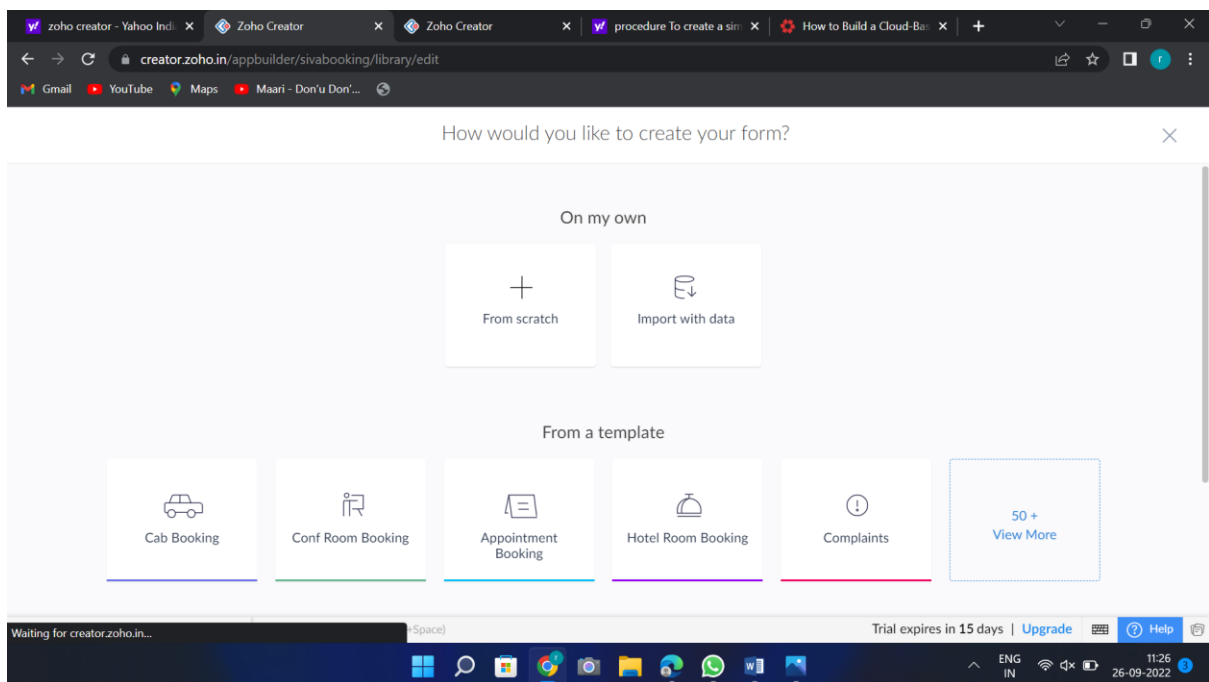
zoho creator - Yahoo Indi ×
Zoho Creator ×
Zoho Creator ×
procedure To create a sim ×
How to Build a Cloud-Bas ×
+

creator.zoho.in/appbuilder/sivabooking/library/edit

Gmail YouTube Maps Maari - Don'u Don'...

How would you like to create your form?

On my own

From scratch

Import with data

From a template

Cab Booking

Conf Room Booking

Appointment Booking

Hotel Room Booking

Complaints

50 +
View More

Waiting for creator.zoho.in...

+Space)

Trial expires in 15 days | Upgrade

Help

ENG IN

11:26
26-09-2022